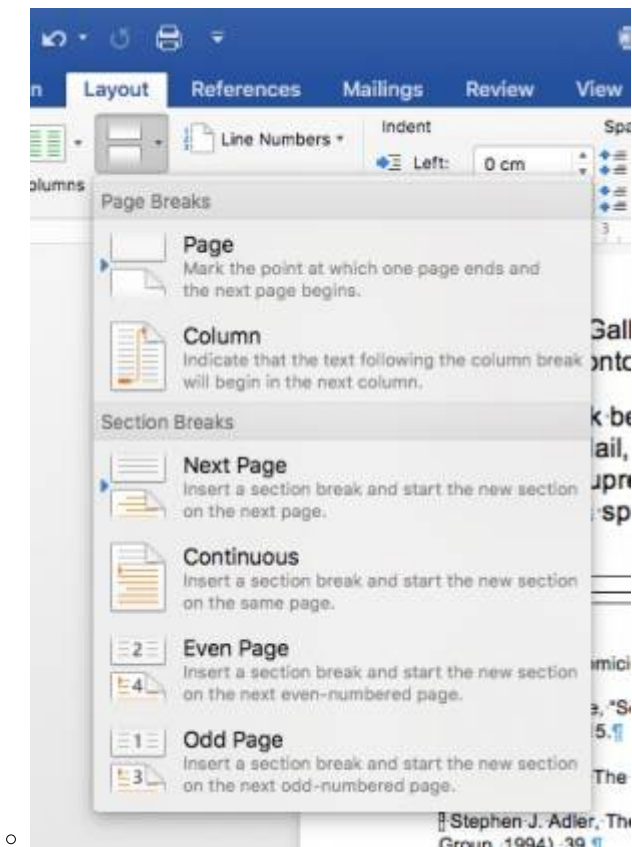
n Layout References Mailings Review View

Line Numbers

Indent

Left: 0 cm

Spa

olumns

Page Breaks

Page
Mark the point at which one page ends and the next page begins.

Column
Indicate that the text following the column break will begin in the next column.

Section Breaks

Next Page
Insert a section break and start the new section on the next page.

Continuous
Insert a section break and start the new section on the same page.

2

Even Page
Insert a section break and start the new section on the next even-numbered page.

4

1

Odd Page
Insert a section break and start the new section on the next odd-numbered page.

3

Gall
ntc
k be
ail,
upr
sp
mici
e, "S
5.¶
The
Stephen J. Adler, The
Group, 1994), 39.¶

o